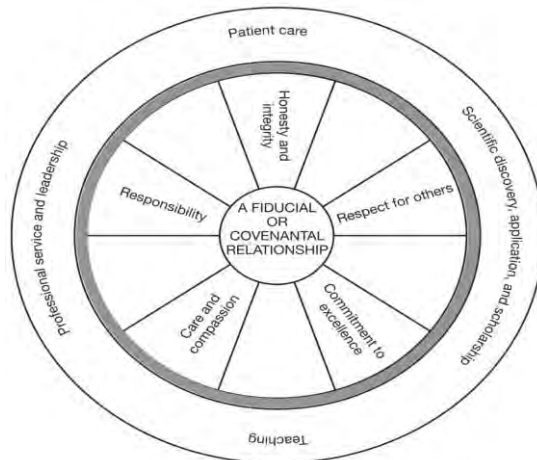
Patient care

Scientific discovery, application, and scholarship

Teaching

Professional service and leadership

Honesty and integrity

Respect for others

Commitment to excellence

Care and compassion

Responsibility

A FIDUCIAL OR COVENANTAL RELATIONSHIP